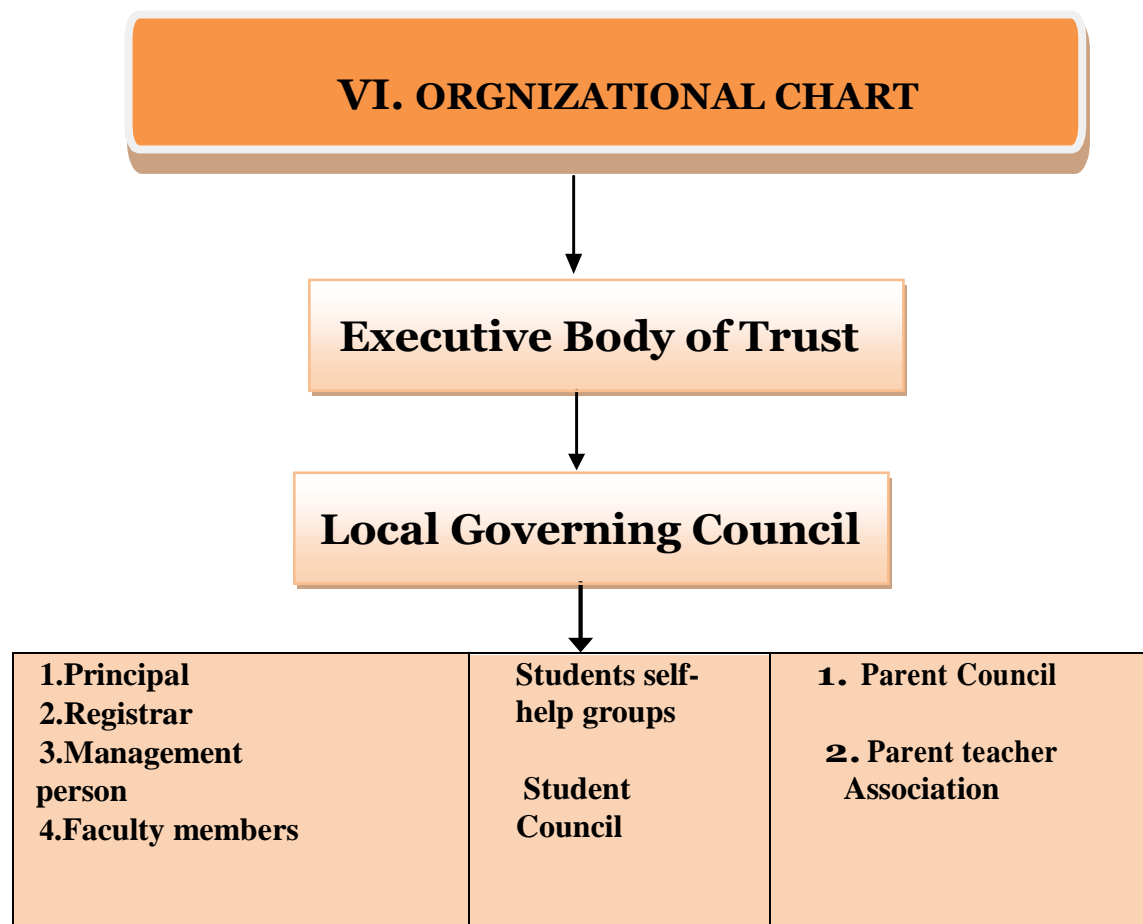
VI. ORGNIZATIONAL CHART

Executive Body of Trust

Local Governing Council

| 1.Principal 2.Registrar 3.Management person 4.Faculty members | Students self-help groups Student Council | 1. Parent Council 2. Parent teacher Association |
|---|---|---|